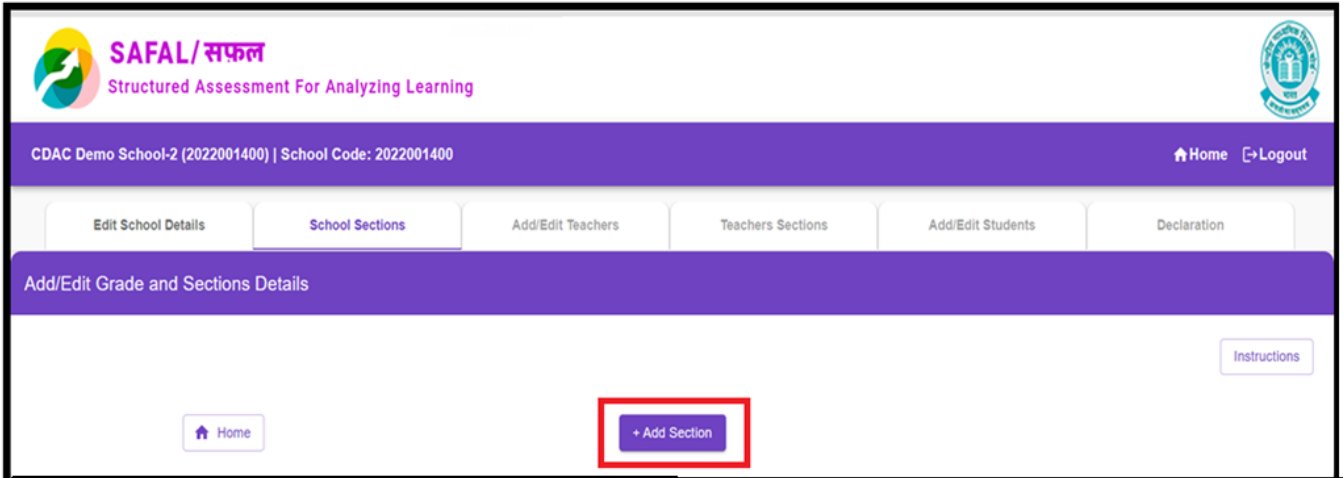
SAFAL/सफ़ल
Structured Assessment For Analyzing Learning

CDAC Demo School-2 (2022001400) | School Code: 2022001400

Home Logout

Edit School Details
School Sections
Add/Edit Teachers
Teachers Sections
Add/Edit Students
Declaration

Add/Edit Grade and Sections Details

Instructions

Home

+ Add Section